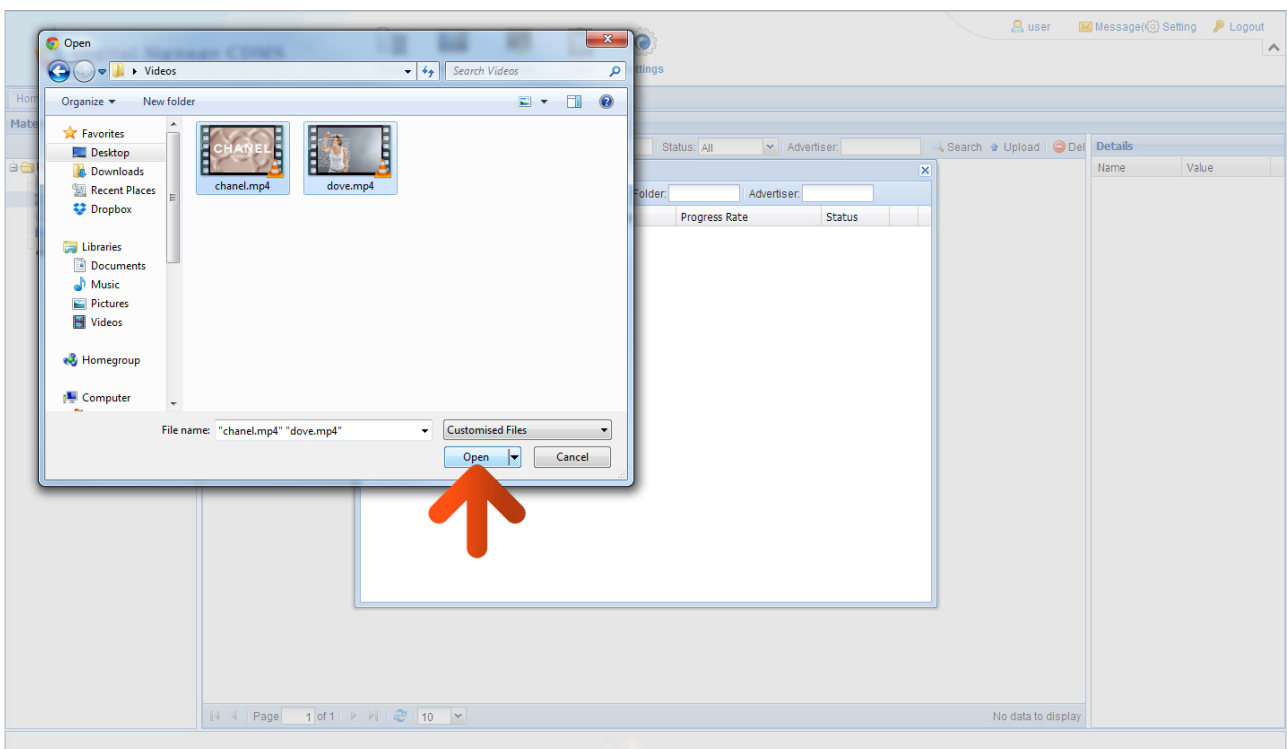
Open

Videos

Search Videos

Organize ▾ New folder

Favorites
Desktop
Downloads
Recent Places
Dropbox

Libraries
Documents
Music
Pictures
Videos

Homegroup

Computer

CHANEL
chanel.mp4
dove.mp4

File name: "chanel.mp4" "dove.mp4"
Customised Files
Open
Cancel

user Message( Setting Logout

ttings

Hom

Mate

Status: All Advertiser: Search Upload Del

Details
Name Value

Folder: Advertiser:

Progress Rate Status

Page 1 of 1 10

No data to display